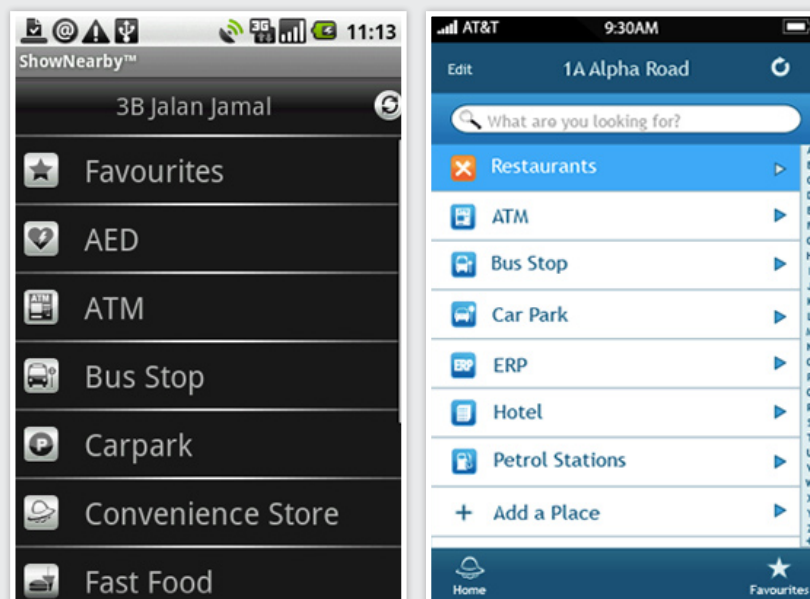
11:13
ShowNearby™
3B Jalan Jamal
Favourites
AED
ATM
Bus Stop
Carpark
Convenience Store
Fast Food

AT&T
9:30AM
Edit
1A Alpha Road
What are you looking for?
Restaurants
ATM
Bus Stop
Car Park
ERP
Hotel
Petrol Stations
+ Add a Place
Home
Favourites